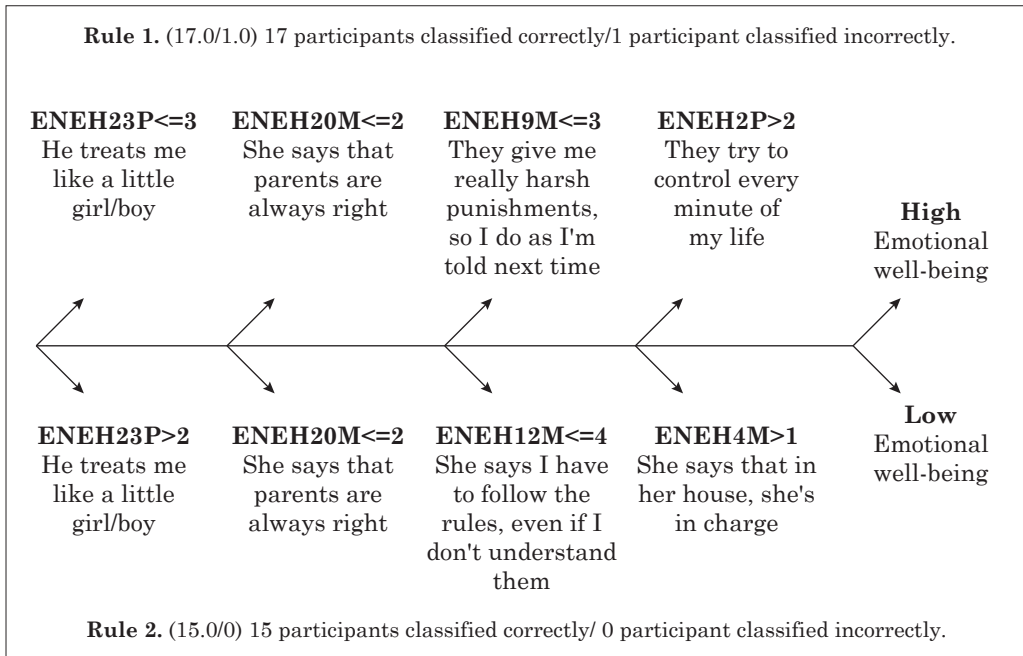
**Rule 1.** (17.0/1.0) 17 participants classified correctly/1 participant classified incorrectly.

**ENEH23P<=3**
He treats me like a little girl/boy

**ENEH20M<=2**
She says that parents are always right

**ENEH9M<=3**
They give me really harsh punishments, so I do as I'm told next time

**ENEH2P>2**
They try to control every minute of my life

**High**
Emotional well-being

**ENEH23P>2**
He treats me like a little girl/boy

**ENEH20M<=2**
She says that parents are always right

**ENEH12M<=4**
She says I have to follow the rules, even if I don't understand them

**ENEH4M>1**
She says that in her house, she's in charge

**Low**
Emotional well-being

**Rule 2.** (15.0/0) 15 participants classified correctly/ 0 participant classified incorrectly.